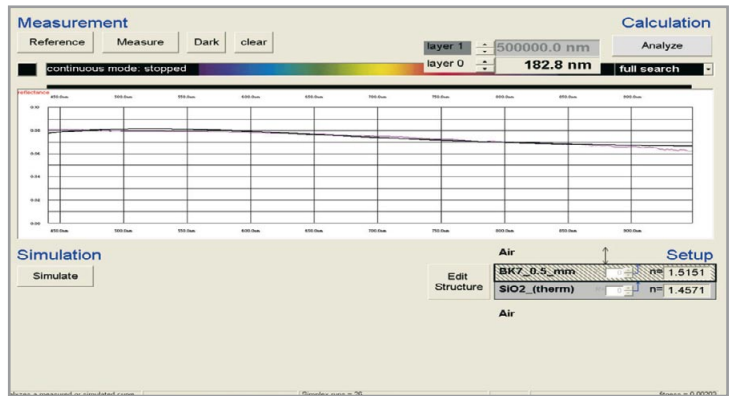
Measurement

Calculation

Reference
Measure
Dark
clear

layer 1
500000.0 nm
Analyze

continuous mode: stopped

layer 0
182.8 nm
full search

reflectance

450.0nm
500.0nm
550.0nm
600.0nm
650.0nm
700.0nm
750.0nm
800.0nm
850.0nm
900.0nm

0.10
0.08
0.06
0.04
0.02
0.00

450.0nm
500.0nm
550.0nm
600.0nm
650.0nm
700.0nm
750.0nm
800.0nm
850.0nm
900.0nm

Simulation

Setup

Simulate

Air

Edit Structure

BK7_0.5_mm
n= 1.5151

SiO2_(therm)
n= 1.4571

Air

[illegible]zes a measured or simulated spec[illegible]
Simplex runs = 20
Stress = 0.00202